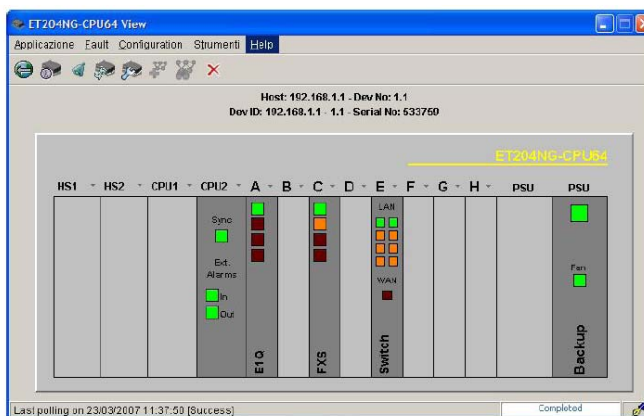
ET204NG-CPU64 View

Applicazione Fault Configuration Strumenti Help

Host: 192.168.1.1 - Dev No: 1.1
Dev ID: 192.168.1.1 - 1.1 - Serial No: 533750

ET204NG-CPU64

HS1 HS2 CPU1 CPU2 A B C D E F G H PSU PSU

Sync

Ext. Alarms

In

Out

E1Q

FXS

LAN

WAN

Switch

Fan

Backup

Last polling on 23/03/2007 11:37:50 [Success]

Completed